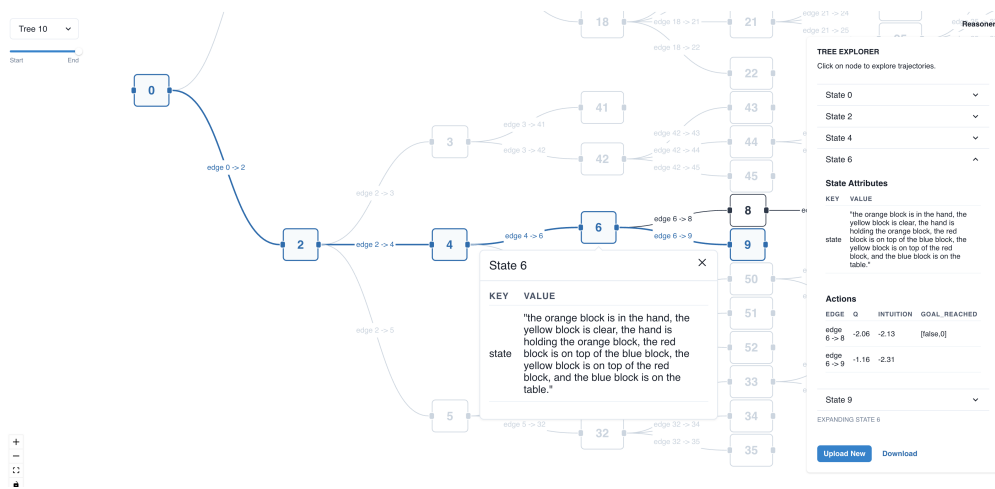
Tree 10

Start End

0

edge 0 -> 2

2

edge 2 -> 3

3

edge 2 -> 4

4

edge 2 -> 5

5

edge 3 -> 41

edge 3 -> 42

41

42

edge 4 -> 6

6

18

edge 18 -> 21

edge 18 -> 22

21

edge 21 -> 24

edge 21 -> 25

22

edge 42 -> 43

edge 42 -> 44

edge 42 -> 45

43

44

45

edge 6 -> 8

edge 6 -> 9

8

9

50

51

52

33

34

35

edge 5 -> 32

32

edge 32 -> 34

edge 32 -> 35

State 6

| KEY | VALUE |
|---|---|
| state | "the orange block is in the hand, the yellow block is clear, the hand is holding the orange block, the red block is on top of the blue block, the yellow block is on top of the red block, and the blue block is on the table." |

Reasoner

TREE EXPLORER

Click on node to explore trajectories.

State 0

State 2

State 4

State 6

State Attributes

| KEY | VALUE |
|---|---|
| state | "the orange block is in the hand, the yellow block is clear, the hand is holding the orange block, the red block is on top of the blue block, the yellow block is on top of the red block, and the blue block is on the table." |

Actions

| EDGE | Q | INTUITION | GOAL_REACHED |
|---|---|---|---|
| edge 6 -> 8 | -2.06 | -2.13 | [false,0] |
| edge 6 -> 9 | -1.16 | -2.31 | |

State 9

EXPANDING STATE 6

Upload New

Download

+

−